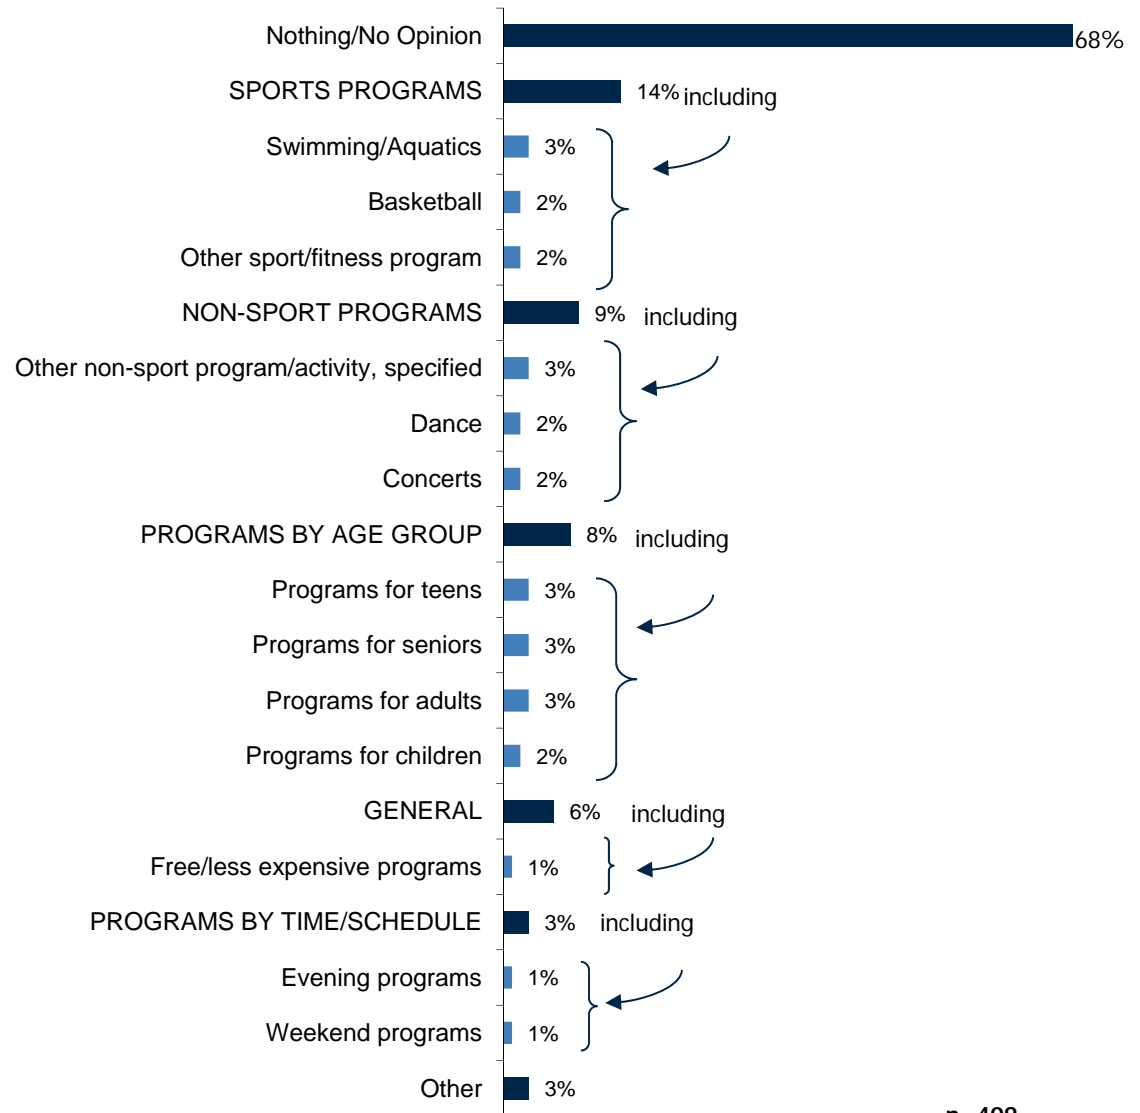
Nothing/No Opinion 68%

SPORTS PROGRAMS 14% including

Swimming/Aquatics 3%

Basketball 2%

Other sport/fitness program 2%

NON-SPORT PROGRAMS 9% including

Other non-sport program/activity, specified 3%

Dance 2%

Concerts 2%

PROGRAMS BY AGE GROUP 8% including

Programs for teens 3%

Programs for seniors 3%

Programs for adults 3%

Programs for children 2%

GENERAL 6% including

Free/less expensive programs 1%

PROGRAMS BY TIME/SCHEDULE 3% including

Evening programs 1%

Weekend programs 1%

Other 3%

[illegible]